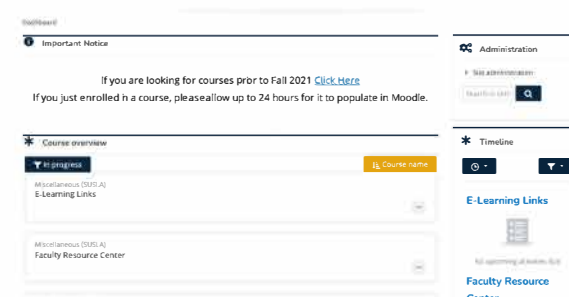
Dashboard

Important Notice

If you are looking for courses prior to Fall 2021 Click Here
If you just enrolled in a course, pleaseallow up to 24 hours for it to populate in Moodle.

Course overview

In progress

Course name

Miscellaneous (SUSLA)
E-Learning Links

Miscellaneous (SUSLA)
Faculty Resource Center

Administration

Site administration

Search in sett

Timeline

E-Learning Links

No upcoming activities due

Faculty Resource
Center